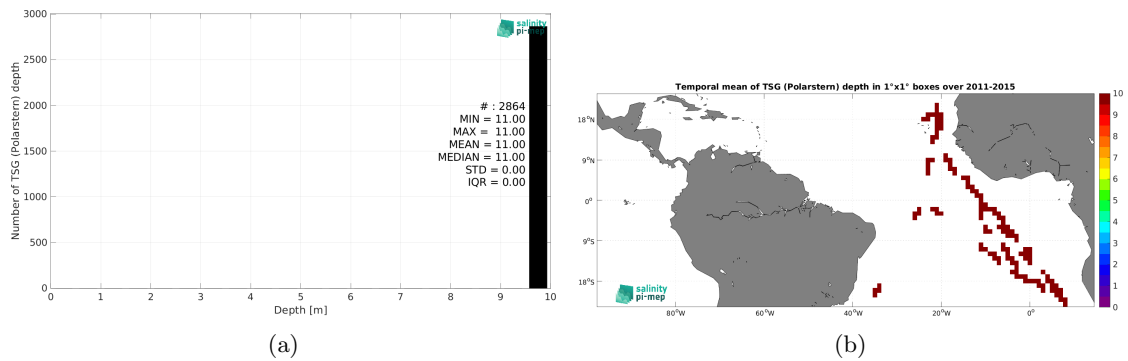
3000
2500
2000
1500
1000
500
0
Number of TSG (Polarstern) depth
0 1 2 3 4 5 6 7 8 9 10
Depth [m]
salinity pi-mep
# : 2864
MIN = 11.00
MAX = 11.00
MEAN = 11.00
MEDIAN = 11.00
STD = 0.00
IQR = 0.00

(a)

Temporal mean of TSG (Polarstern) depth in 1°x1° boxes over 2011-2015
18°N
9°N
0°
9°S
18°S
80°W 60°W 40°W 20°W 0°
10
9
8
7
6
5
4
3
2
1
0
salinity pi-mep

(b)